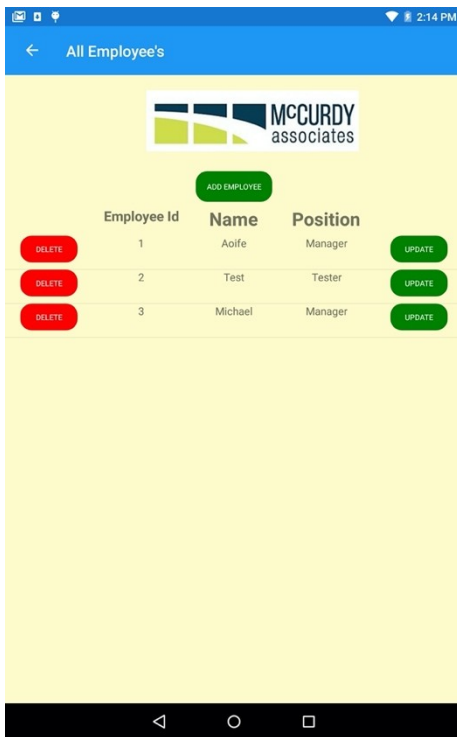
2:14 PM

All Employee's

McCURDY associates

ADD EMPLOYEE

| | Employee Id | Name | Position | |
|---|---|---|---|---|
| DELETE | 1 | Aoife | Manager | UPDATE |
| DELETE | 2 | Test | Tester | UPDATE |
| DELETE | 3 | Michael | Manager | UPDATE |